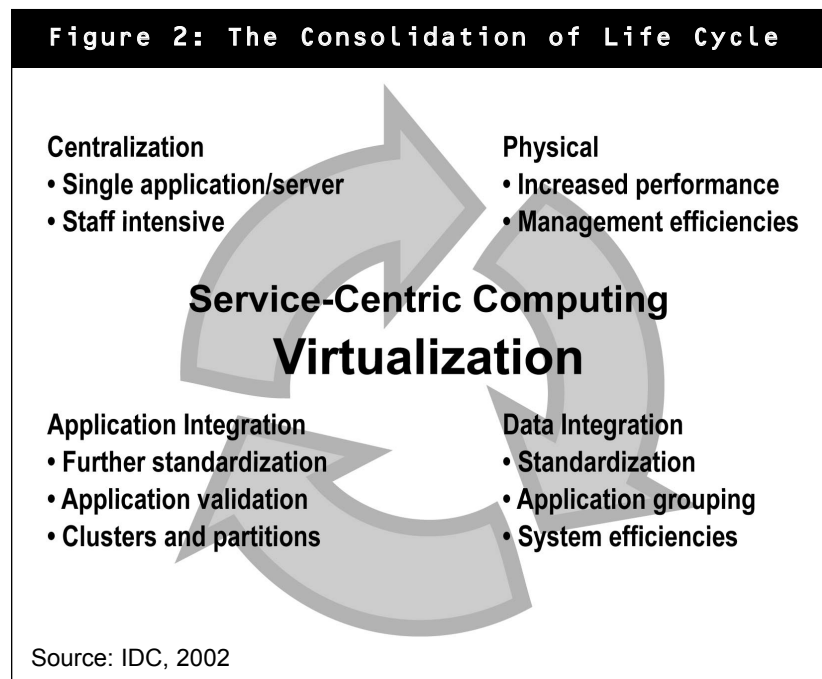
Figure 2: The Consolidation of Life Cycle

Centralization
• Single application/server
• Staff intensive

Physical
• Increased performance
• Management efficiencies

Service-Centric Computing
Virtualization

Application Integration
• Further standardization
• Application validation
• Clusters and partitions

Data Integration
• Standardization
• Application grouping
• System efficiencies

Source: IDC, 2002